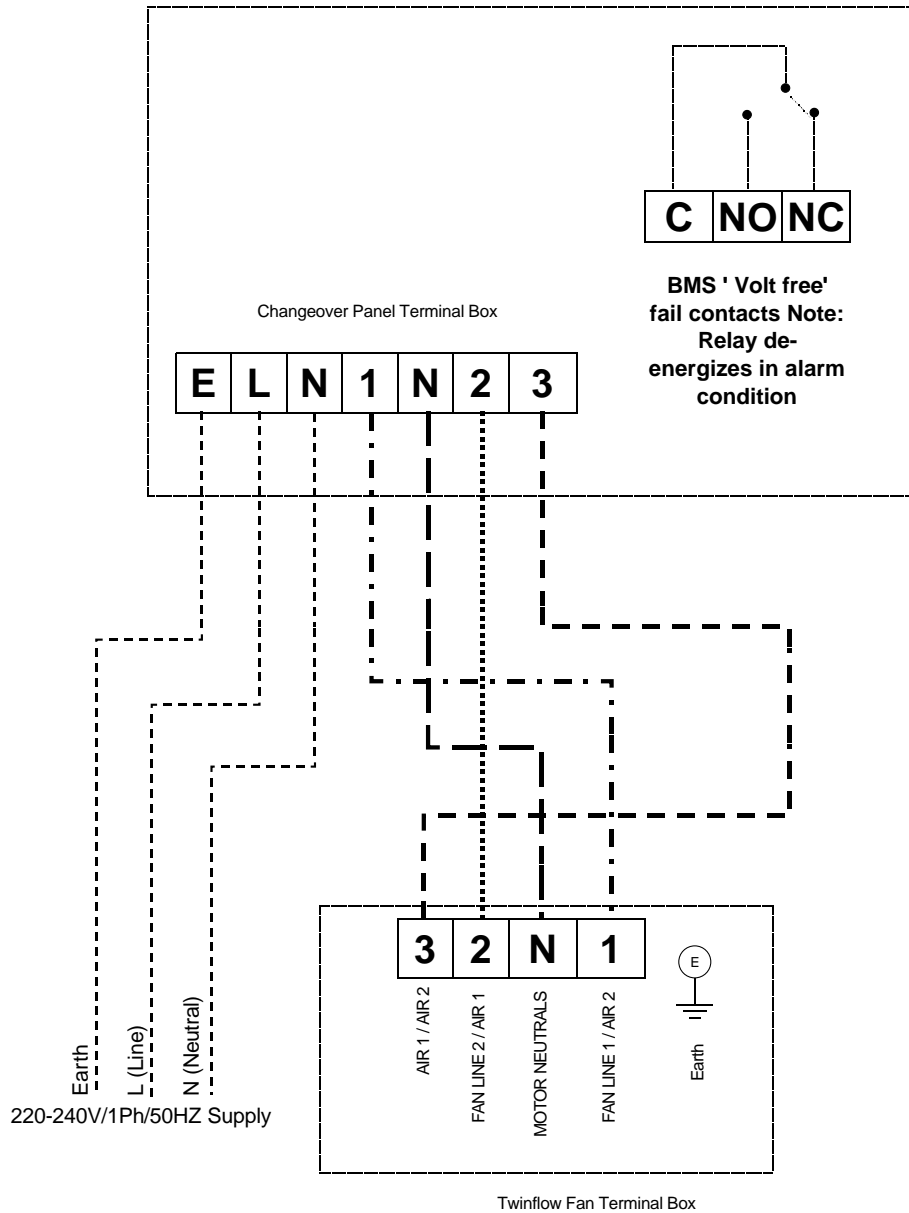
C NO NC

BMS ' Volt free' fail contacts Note: Relay de-energizes in alarm condition

Changeover Panel Terminal Box

E L N 1 N 2 3

3 2 N 1

E

AIR 1 / AIR 2

FAN LINE 2 / AIR 1

MOTOR NEUTRALS

FAN LINE 1 / AIR 2

Earth

Earth

L (Line)

N (Neutral)

220-240V/1Ph/50HZ Supply

Twinflow Fan Terminal Box